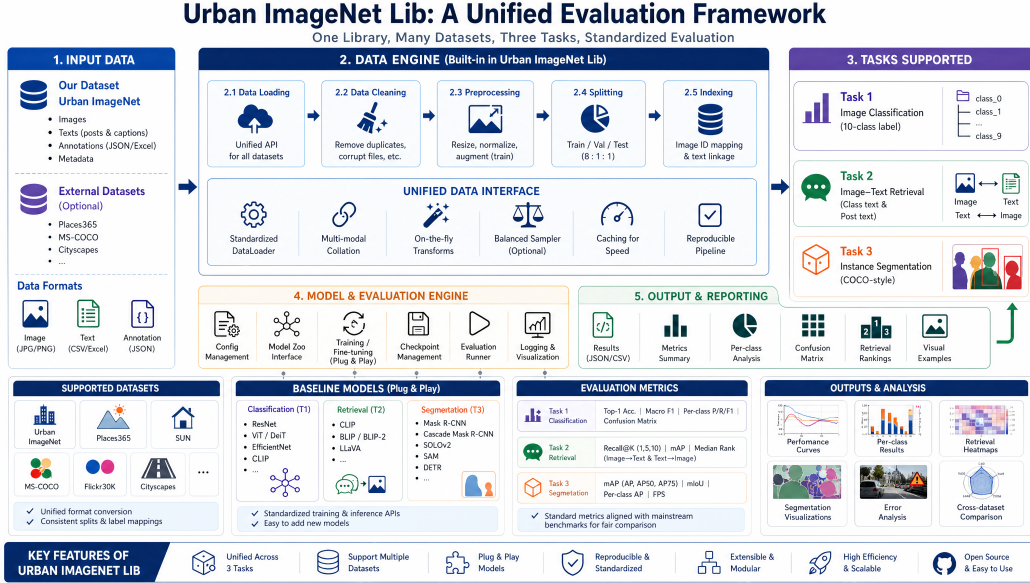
Urban ImageNet Lib: A Unified Evaluation Framework

One Library, Many Datasets, Three Tasks, Standardized Evaluation

1. INPUT DATA

Our Dataset
Urban ImageNet

- Images
- Texts (posts & captions)
- Annotations (JSON/Excel)
- Metadata

External Datasets
(Optional)

- Places365
- MS-COCO
- Cityscapes
- ...

Data Formats

Image (JPG/PNG)

Text (CSV/Excel)

Annotation (JSON)

2. DATA ENGINE (Built-in in Urban ImageNet Lib)

2.1 Data Loading
Unified API for all datasets

2.2 Data Cleaning
Remove duplicates, corrupt files, etc.

2.3 Preprocessing
Resize, normalize, augment (train)

2.4 Splitting
Train / Val / Test (8 : 1 : 1)

2.5 Indexing
Image ID mapping & text linkage

UNIFIED DATA INTERFACE

Standardized DataLoader

Multi-modal Collation

On-the-fly Transforms

Balanced Sampler (Optional)

Caching for Speed

Reproducible Pipeline

3. TASKS SUPPORTED

Task 1
Image Classification
(10-class label)

class_0
class_1
...
class_9

Task 2
Image–Text Retrieval
(Class text & Post text)

Image ⟷ Text
Text ⟷ Image

Task 3
Instance Segmentation
(COCO-style)

4. MODEL & EVALUATION ENGINE

Config Management

Model Zoo Interface

Training / Fine-tuning (Plug & Play)

Checkpoint Management

Evaluation Runner

Logging & Visualization

5. OUTPUT & REPORTING

Results (JSON/CSV)

Metrics Summary

Per-class Analysis

Confusion Matrix

Retrieval Rankings

Visual Examples

SUPPORTED DATASETS

Urban ImageNet

Places365

SUN

MS-COCO

Flickr30K

Cityscapes

...

✓ Unified format conversion
✓ Consistent splits & label mappings

BASELINE MODELS (Plug & Play)

Classification (T1)
- ResNet
- ViT / DeiT
- EfficientNet
- CLIP
- ...

Retrieval (T2)
- CLIP
- BLIP / BLIP-2
- LLaVA
- ...

Segmentation (T3)
- Mask R-CNN
- Cascade Mask R-CNN
- SOLOv2
- SAM
- DETR
- ...

✓ Standardized training & inference APIs
✓ Easy to add new models

EVALUATION METRICS

Task 1 Classification
Top-1 Acc. | Macro F1 | Per-class P/R/F1 | Confusion Matrix

Task 2 Retrieval
Recall@K (1,5,10) | mAP | Median Rank (Image→Text & Text→Image)

Task 3 Segmetation
mAP (AP, AP50, AP75) | mIoU | Per-class AP | FPS

✓ Standard metrics aligned with mainstream benchmarks for fair comparison

OUTPUTS & ANALYSIS

Performance Curves

Per-class Results

Retrieval Heatmaps

Segmentation Visualizations

Error Analysis

Cross-dataset Comparison

KEY FEATURES OF URBAN IMAGENET LIB

Unified Across 3 Tasks

Support Multiple Datasets

Plug & Play Models

Reproducible & Standardized

Extensible & Modular

High Efficiency & Scalable

Open Source & Easy to Use